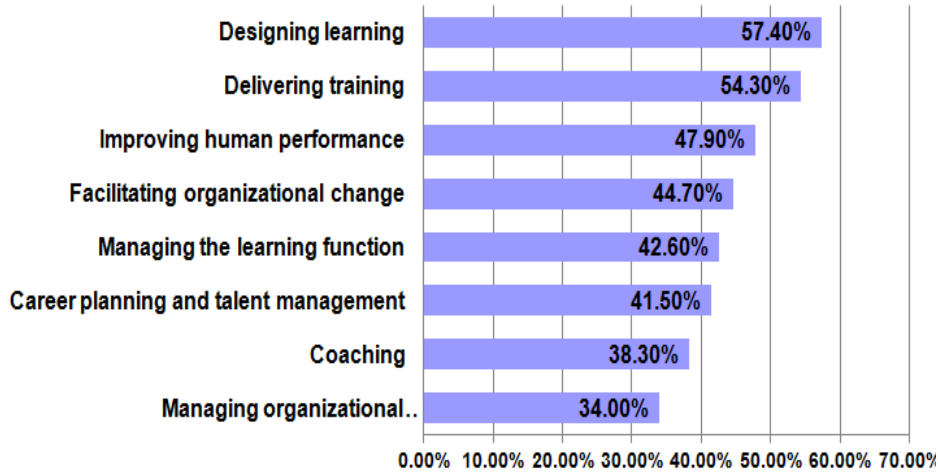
Designing learning 57.40%
Delivering training 54.30%
Improving human performance 47.90%
Facilitating organizational change 44.70%
Managing the learning function 42.60%
Career planning and talent management 41.50%
Coaching 38.30%
Managing organizational.. 34.00%

0.00% 10.00% 20.00% 30.00% 40.00% 50.00% 60.00% 70.00%